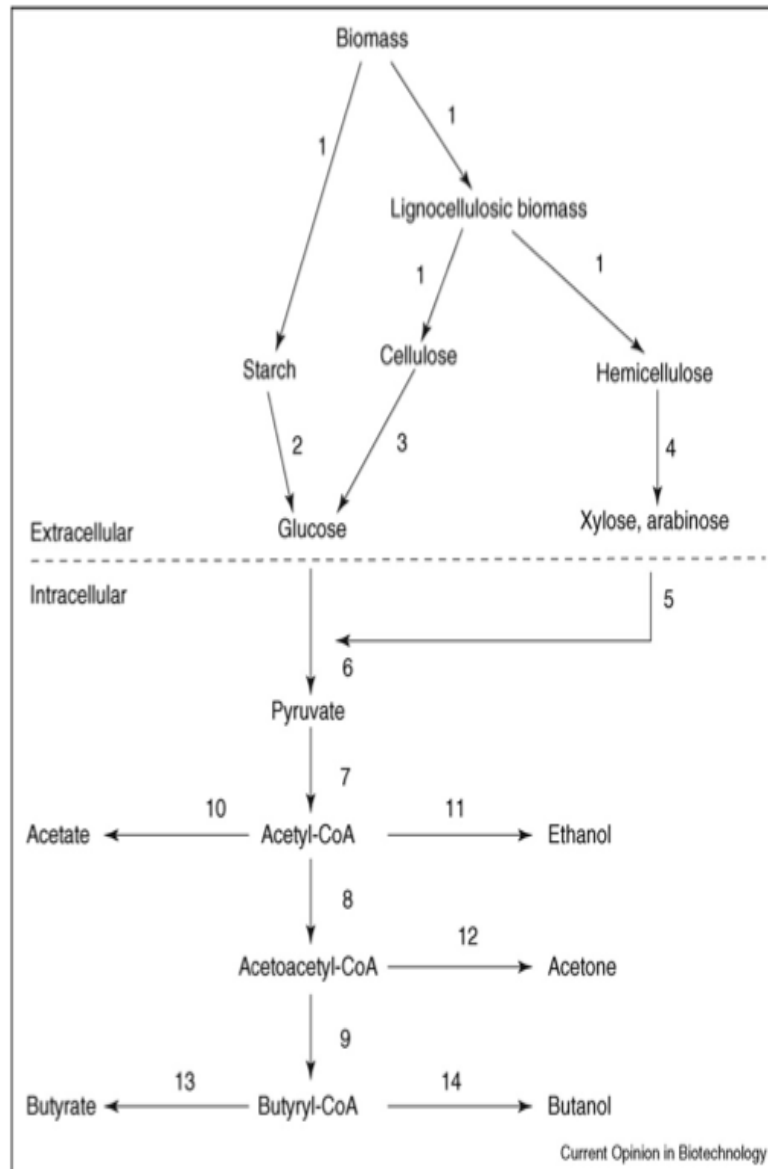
Biomass

1

1

Lignocellulosic biomass

1

1

Starch

Cellulose

Hemicellulose

2

3

4

Extracellular

Glucose

Xylose, arabinose

Intracellular

5

6

Pyruvate

7

10

11

Acetate

Acetyl-CoA

Ethanol

8

12

Acetoacetyl-CoA

Acetone

9

13

14

Butyrate

Butyryl-CoA

Butanol

Current Opinion in Biotechnology